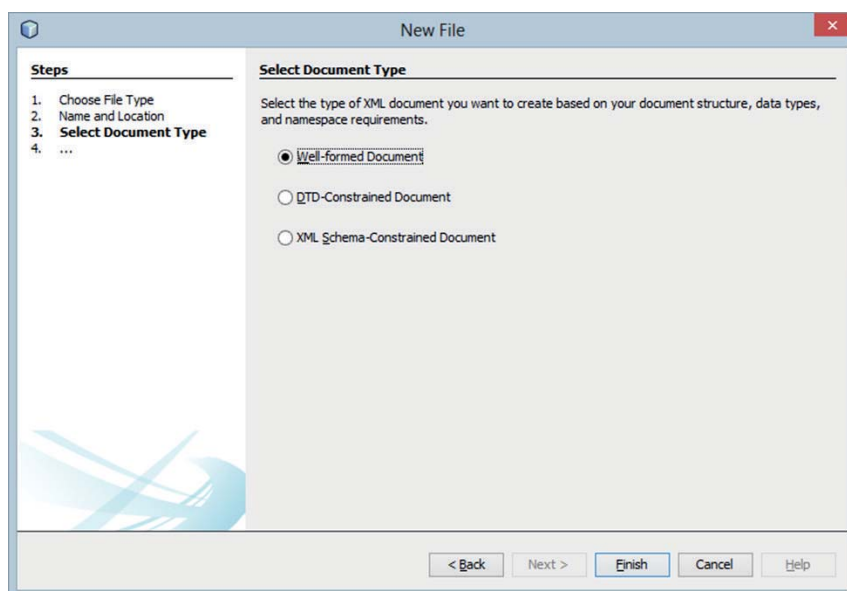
New File

Steps

1. Choose File Type
2. Name and Location
3. Select Document Type
4. ...

Select Document Type

Select the type of XML document you want to create based on your document structure, data types, and namespace requirements.

Well-formed Document

DTD-Constrained Document

XML Schema-Constrained Document

< Back
Next >
Finish
Cancel
Help